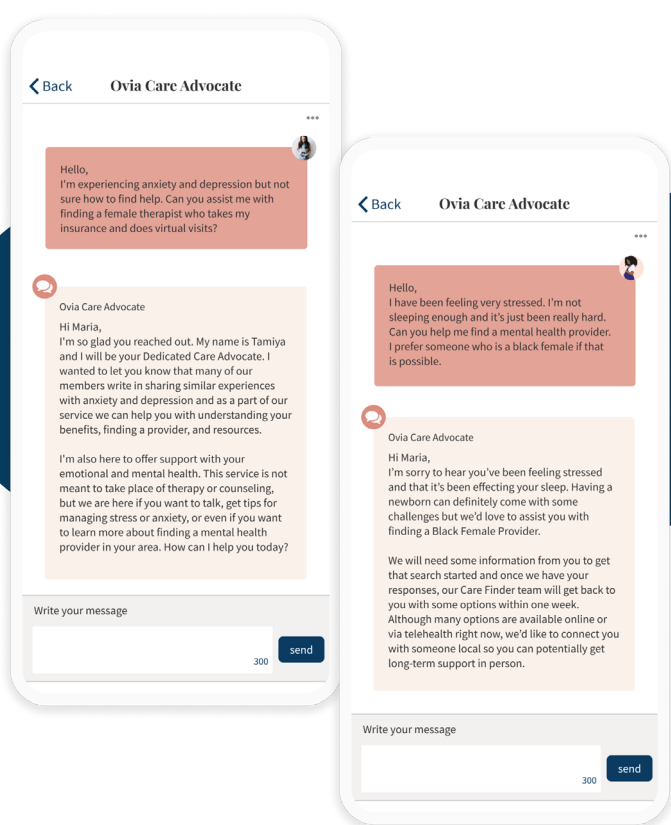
Back Ovia Care Advocate

...

Hello,
I'm experiencing anxiety and depression but not sure how to find help. Can you assist me with finding a female therapist who takes my insurance and does virtual visits?

Ovia Care Advocate

Hi Maria,
I'm so glad you reached out. My name is Tamiya and I will be your Dedicated Care Advocate. I wanted to let you know that many of our members write in sharing similar experiences with anxiety and depression and as a part of our service we can help you with understanding your benefits, finding a provider, and resources.

I'm also here to offer support with your emotional and mental health. This service is not meant to take place of therapy or counseling, but we are here if you want to talk, get tips for managing stress or anxiety, or even if you want to learn more about finding a mental health provider in your area. How can I help you today?

Write your message

300

send

Back Ovia Care Advocate

...

Hello,
I have been feeling very stressed. I'm not sleeping enough and it's just been really hard. Can you help me find a mental health provider. I prefer someone who is a black female if that is possible.

Ovia Care Advocate

Hi Maria,
I'm sorry to hear you've been feeling stressed and that it's been effecting your sleep. Having a newborn can definitely come with some challenges but we'd love to assist you with finding a Black Female Provider.

We will need some information from you to get that search started and once we have your responses, our Care Finder team will get back to you with some options within one week. Although many options are available online or via telehealth right now, we'd like to connect you with someone local so you can potentially get long-term support in person.

Write your message

300

send